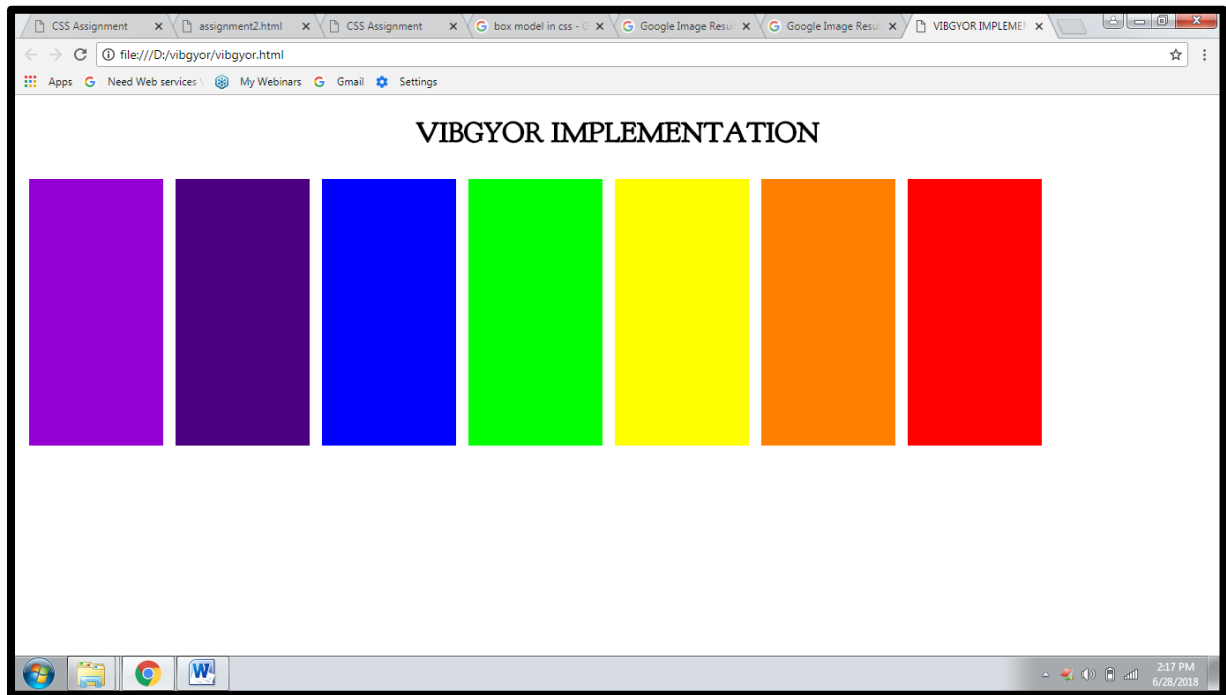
CSS Assignment ×
assignment2.html ×
CSS Assignment ×
box model in css - G ×
Google Image Resul ×
Google Image Resu ×
VIBGYOR IMPLEMEN ×

file:///D:/vibgyor/vibgyor.html

Apps
Need Web services
My Webinars
Gmail
Settings

VIBGYOR IMPLEMENTATION

2:17 PM
6/28/2018